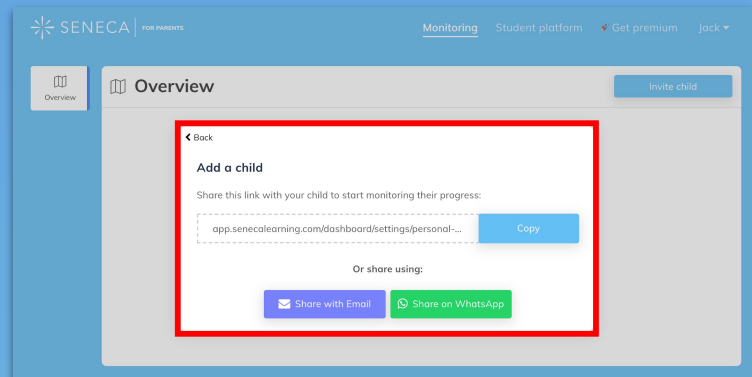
SENECA | FOR PARENTS

Monitoring Student platform Get premium Jack

Overview

Overview

Invite child

Back

Add a child

Share this link with your child to start monitoring their progress:

app.senecalearning.com/dashboard/settings/personal-...

Copy

Or share using:

Share with Email

Share on WhatsApp